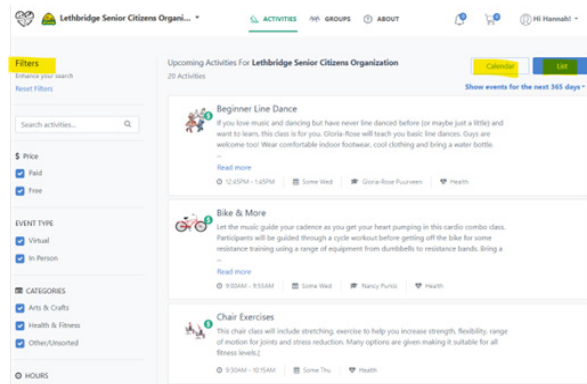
Lethbridge Senior Citizens Organi... ▾

ACTIVITIES GROUPS ABOUT

0 0

Hi Hannah!

Filters

Enhance your search

Reset Filters

Search activities...

$ Price

Paid

Free

EVENT TYPE

Virtual

In Person

CATEGORIES

Arts & Crafts

Health & Fitness

Other/Unsorted

HOURS

Upcoming Activities For Lethbridge Senior Citizens Organization

20 Activities

Calendar

List

Show events for the next 365 days ▾

Beginner Line Dance

If you love music and dancing but have never line danced before (or maybe just a little) and want to learn, this class is for you. Gloria-Rose will teach you basic line dances. Guys are welcome too! Wear comfortable indoor footwear, cool clothing and bring a water bottle.

...

Read more

12:45PM - 1:45PM   Some Wed   Gloria-Rose Puurveen   Health

Bike & More

Let the music guide your cadence as you get your heart pumping in this cardio combo class. Participants will be guided through a cycle workout before getting off the bike for some resistance training using a range of equipment from dumbbells to resistance bands. Bring a

...

Read more

9:00AM - 9:55AM   Some Wed   Nancy Purcis   Health

Chair Exercises

This chair class will include stretching, exercise to help you increase strength, flexibility, range of motion for joints and stress reduction. Many options are given making it suitable for all fitness levels.[

9:30AM - 10:15AM   Some Thu   Health